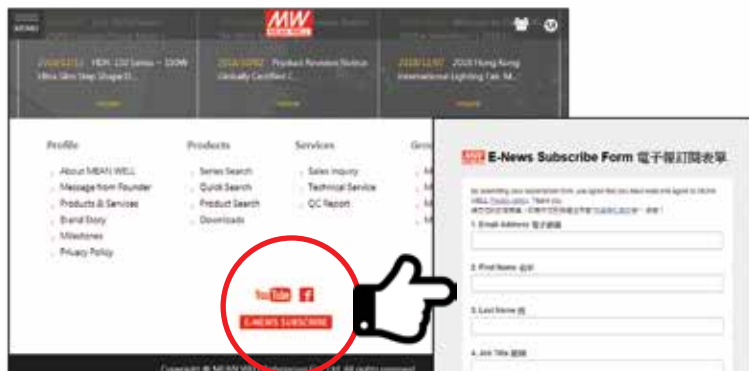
MENU

MW
MEAN WELL

2018/12/13 HDR-150 Series ~ 150W Ultra Slim Step Shape D...

2018/12/02 Product Revision Notice Globally Certified /...

2018/11/07 2018 Hong Kong International Lighting Fair, M...

Profile
About MEAN WELL
Message from Founder
Products & Services
Brand Story
Milestones
Privacy Policy

Products
Series Search
Quick Search
Product Search
Downloads

Services
Sales Inquiry
Technical Service
QC Report

Gro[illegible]

YouTube f

E-NEWS SUBSCRIBE

Copyright © MEAN WELL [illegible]

E-News Subscribe Form 電子報訂閱表單

By submitting your subscription form, you agree that you have read and agreed to MEAN WELL Privacy policy. Thank you.
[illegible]

1. Email Address 電子郵箱

2. First Name 名字

3. Last Name 姓

4. Job Title 職稱